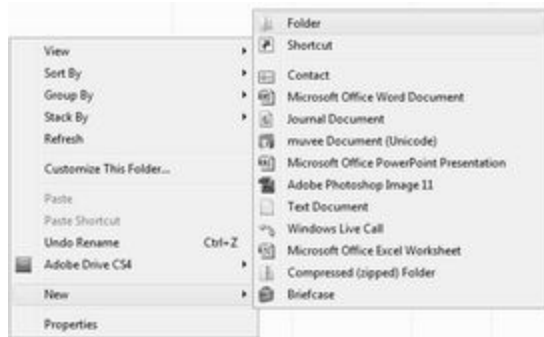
View
Sort By
Group By
Stack By
Refresh

Customize This Folder...

Paste
Paste Shortcut
Undo Rename Ctrl+Z
Adobe Drive CS4

New

Properties

Folder
Shortcut

Contact
Microsoft Office Word Document
Journal Document
muvee Document (Unicode)
Microsoft Office PowerPoint Presentation
Adobe Photoshop Image 11
Text Document
Windows Live Call
Microsoft Office Excel Worksheet
Compressed (zipped) Folder
Briefcase